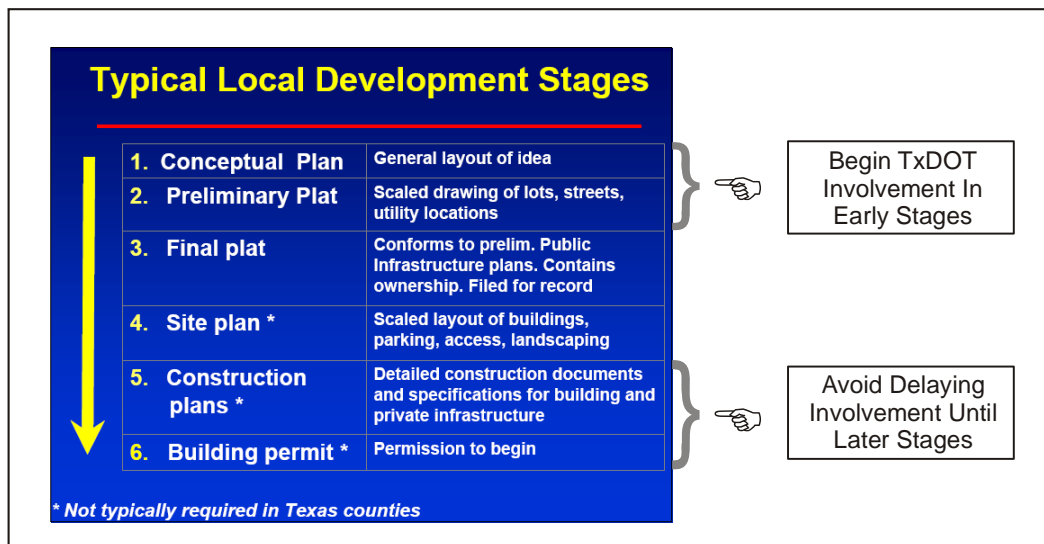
Typical Local Development Stages

| | |
|---|---|
| 1. Conceptual Plan | General layout of idea |
| 2. Preliminary Plat | Scaled drawing of lots, streets, utility locations |
| 3. Final plat | Conforms to prelim. Public Infrastructure plans. Contains ownership. Filed for record |
| 4. Site plan * | Scaled layout of buildings, parking, access, landscaping |
| 5. Construction plans * | Detailed construction documents and specifications for building and private infrastructure |
| 6. Building permit * | Permission to begin |

* Not typically required in Texas counties

Begin TxDOT Involvement In Early Stages

Avoid Delaying Involvement Until Later Stages